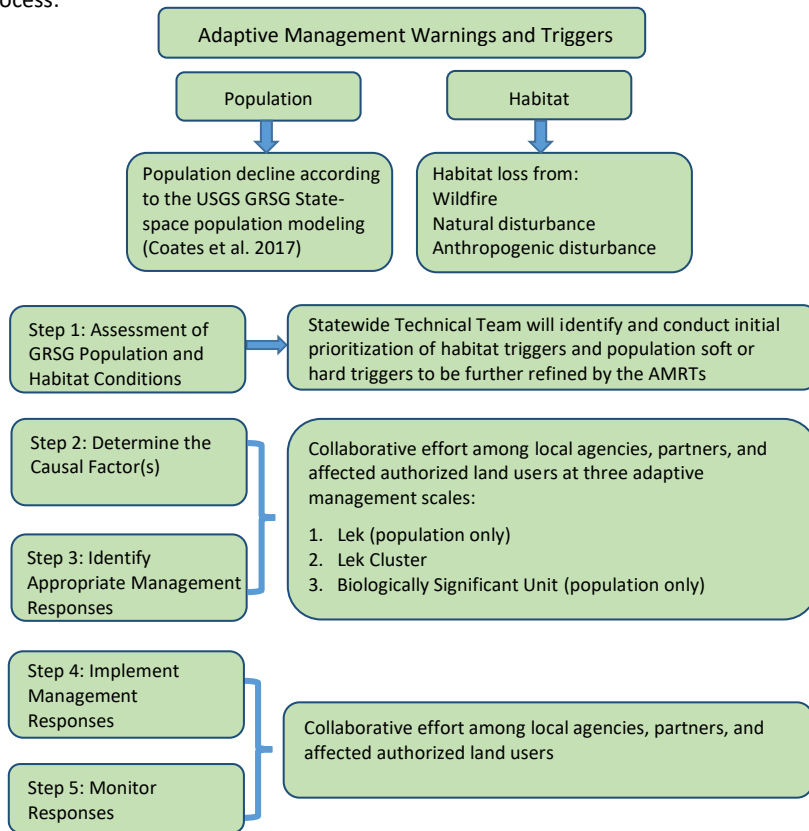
ocess.

Adaptive Management Warnings and Triggers

Population

Habitat

Population decline according to the USGS GRSG State-space population modeling (Coates et al. 2017)

Habitat loss from:
Wildfire
Natural disturbance
Anthropogenic disturbance

Step 1: Assessment of GRSG Population and Habitat Conditions

Statewide Technical Team will identify and conduct initial prioritization of habitat triggers and population soft or hard triggers to be further refined by the AMRTs

Step 2: Determine the Causal Factor(s)

Step 3: Identify Appropriate Management Responses

Collaborative effort among local agencies, partners, and affected authorized land users at three adaptive management scales:

1. Lek (population only)
2. Lek Cluster
3. Biologically Significant Unit (population only)

Step 4: Implement Management Responses

Step 5: Monitor Responses

Collaborative effort among local agencies, partners, and affected authorized land users